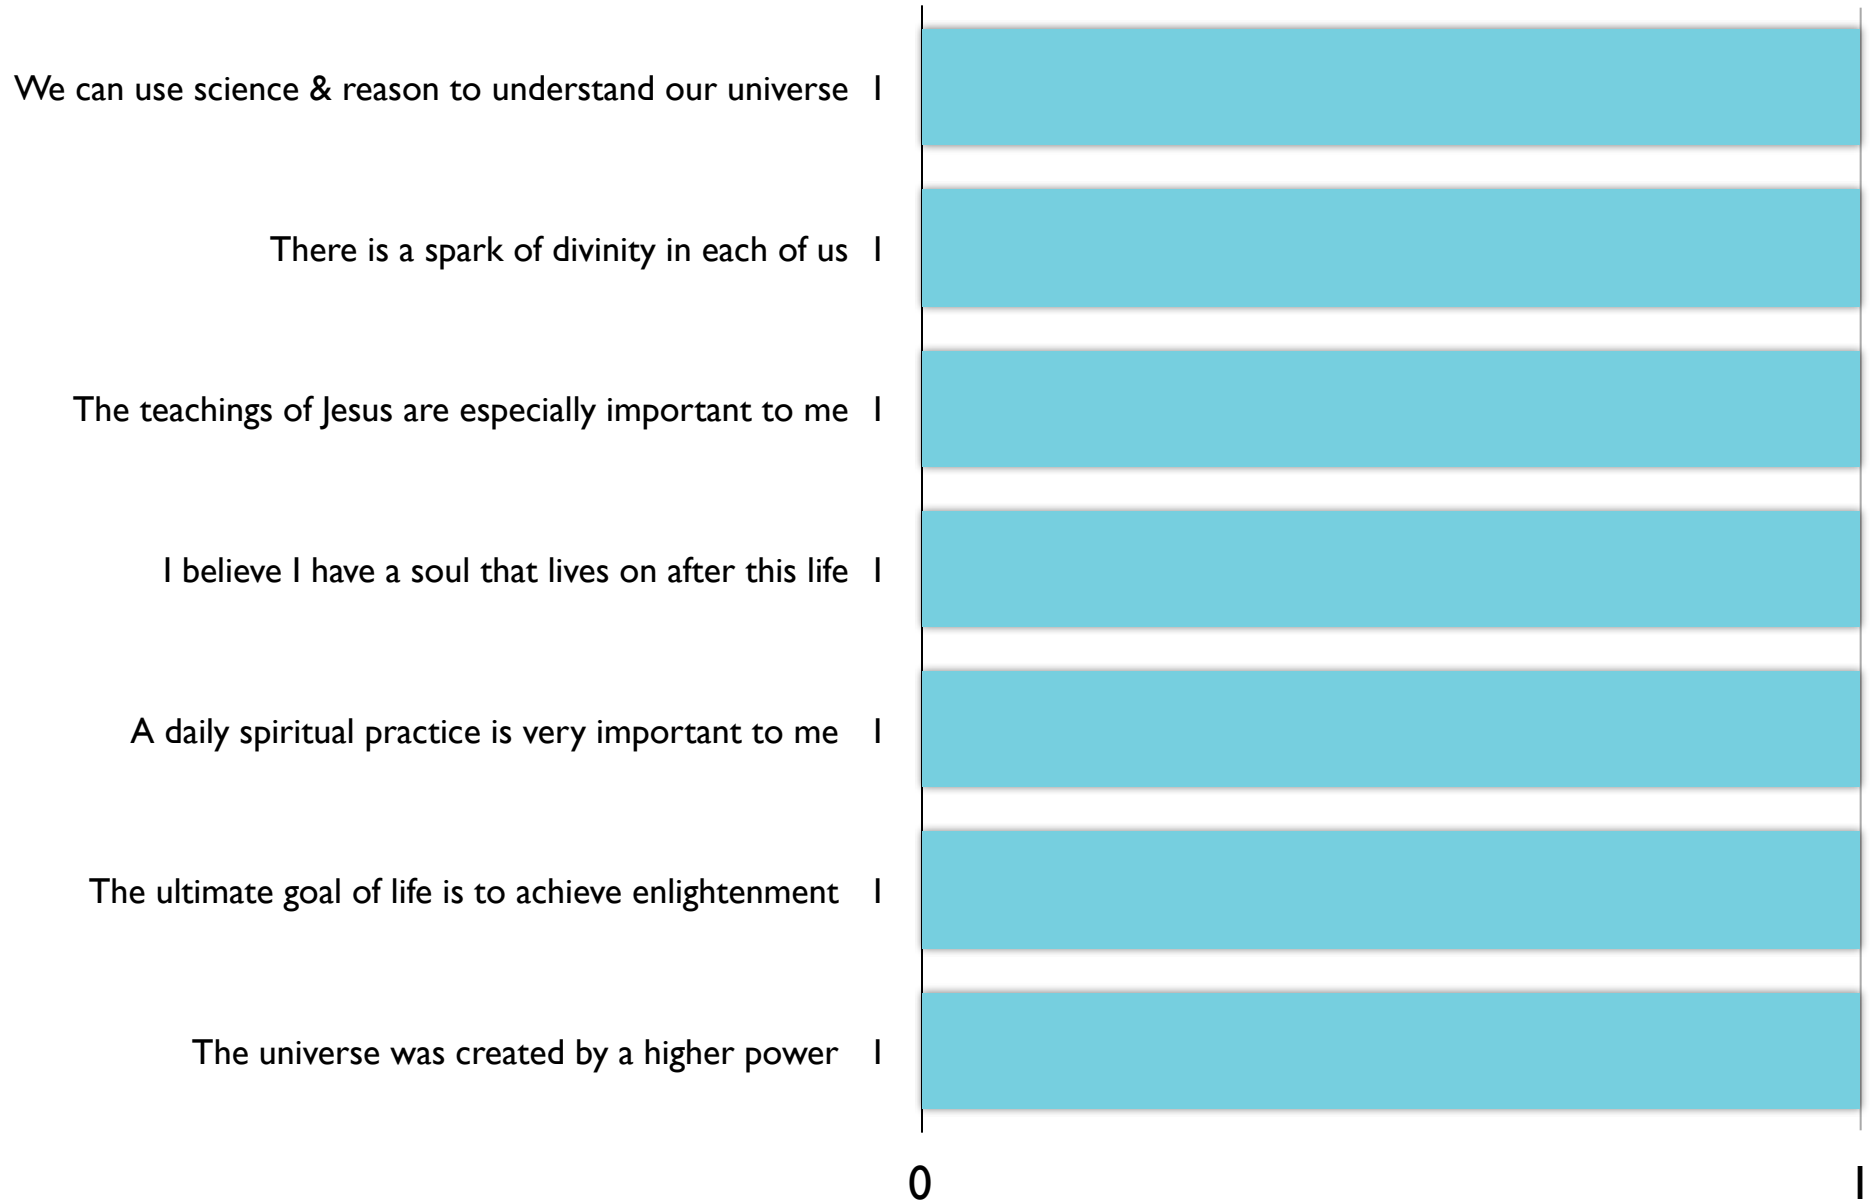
We can use science & reason to understand our universe 1

There is a spark of divinity in each of us 1

The teachings of Jesus are especially important to me 1

I believe I have a soul that lives on after this life 1

A daily spiritual practice is very important to me 1

The ultimate goal of life is to achieve enlightenment 1

The universe was created by a higher power 1

0

1